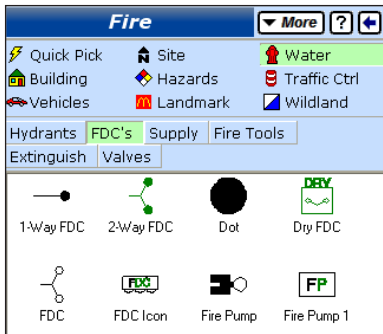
Fire
More ?

Quick Pick
Site
Water
Building
Hazards
Traffic Ctrl
Vehicles
Landmark
Wildland

Hydrants
FDC's
Supply
Fire Tools
Extinguish
Valves

1-Way FDC
2-Way FDC
Dot
DRY
Dry FDC
FDC
FDC
FDC Icon
Fire Pump
FP
Fire Pump 1